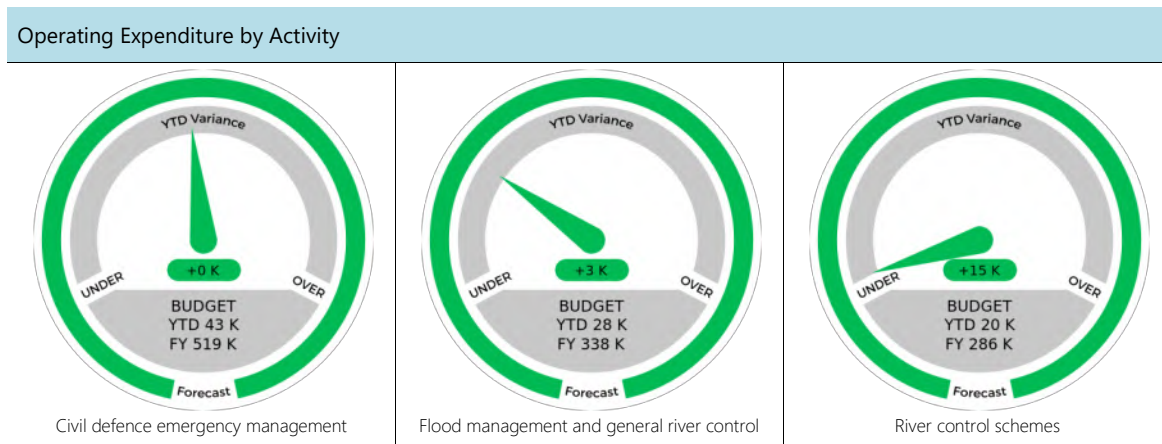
Operating Expenditure by Activity

YTD Variance
+0 K
UNDER
OVER
BUDGET
YTD 43 K
FY 519 K
Forecast
Civil defence emergency management

YTD Variance
+3 K
UNDER
OVER
BUDGET
YTD 28 K
FY 338 K
Forecast
Flood management and general river control

YTD Variance
+15 K
UNDER
OVER
BUDGET
YTD 20 K
FY 286 K
Forecast
River control schemes